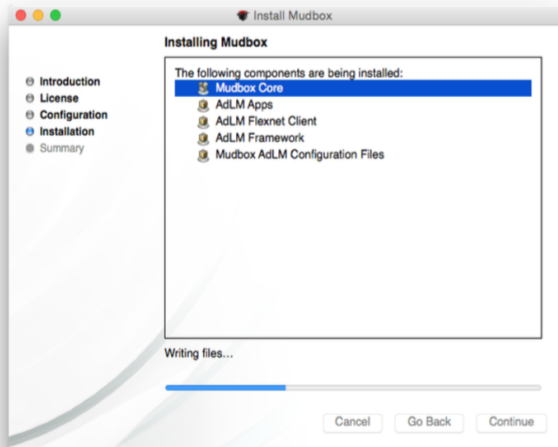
Install Mudbox

Installing Mudbox

Introduction
License
Configuration
Installation
Summary

The following components are being installed:
Mudbox Core
AdLM Apps
AdLM Flexnet Client
AdLM Framework
Mudbox AdLM Configuration Files

Writing files...

Cancel
Go Back
Continue